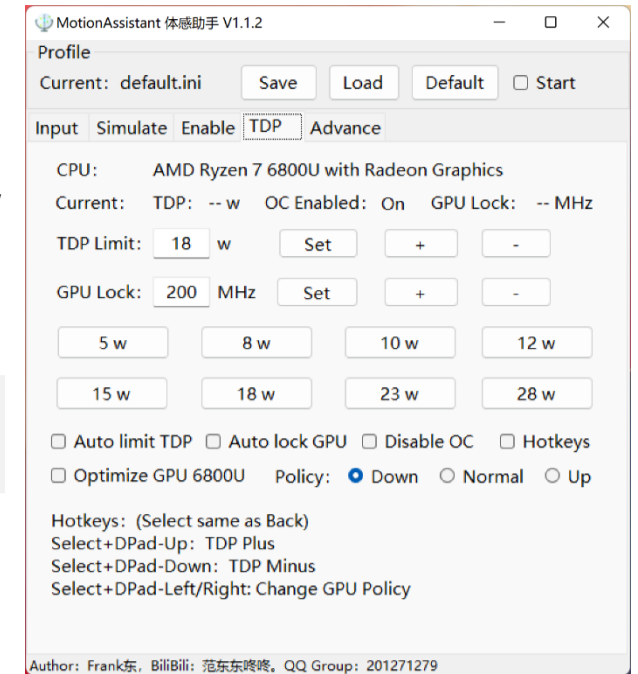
MotionAssistant 体感助手 V1.1.2

Profile

Current: default.ini Save Load Default ☐ Start

Input Simulate Enable TDP Advance

CPU: AMD Ryzen 7 6800U with Radeon Graphics

Current: TDP: -- w OC Enabled: On GPU Lock: -- MHz

TDP Limit: 18 w Set + -

GPU Lock: 200 MHz Set + -

5 w 8 w 10 w 12 w

15 w 18 w 23 w 28 w

☐ Auto limit TDP ☐ Auto lock GPU ☐ Disable OC ☐ Hotkeys

☐ Optimize GPU 6800U Policy: ◉ Down ○ Normal ○ Up

Hotkeys: (Select same as Back)
Select+DPad-Up: TDP Plus
Select+DPad-Down: TDP Minus
Select+DPad-Left/Right: Change GPU Policy

Author: Frank东, BiliBili: 范东东咚咚, QQ Group: 201271279